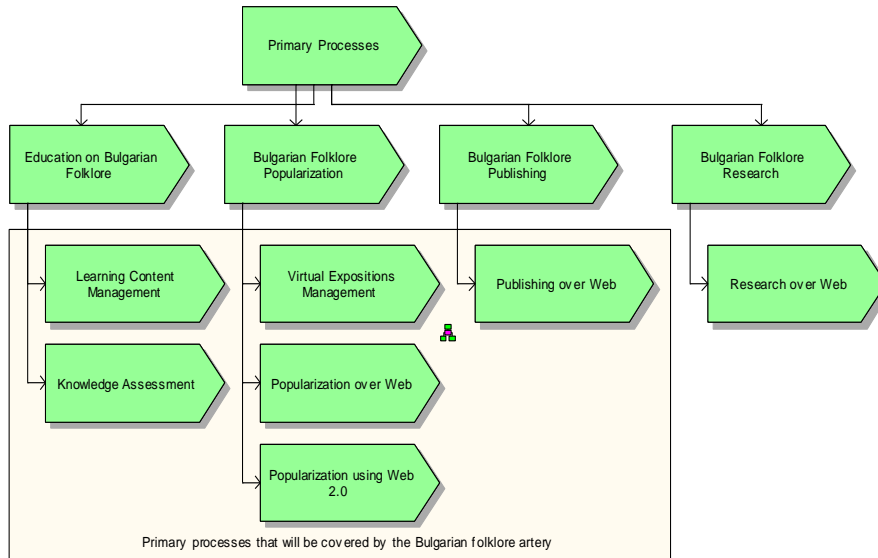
Primary Processes

Education on Bulgarian Folklore

Bulgarian Folklore Popularization

Bulgarian Folklore Publishing

Bulgarian Folklore Research

Learning Content Management

Knowledge Assessment

Virtual Expositions Management

Popularization over Web

Popularization using Web 2.0

Publishing over Web

Research over Web

Primary processes that will be covered by the Bulgarian folklore artery